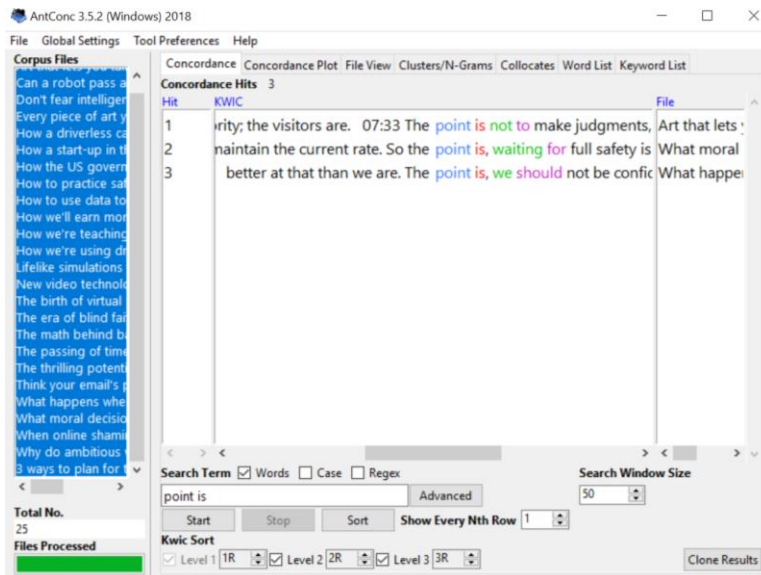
AntConc 3.5.2 (Windows) 2018

File Global Settings Tool Preferences Help

Corpus Files

Can a robot pass a
Don't fear intelliger
Every piece of art y
How a driverless ca
How a start-up in th
How the US govern
How to practice saf
How to use data to
How we'll earn mor
How we're teaching
How we're using dr
Lifelike simulations
New video technolo
The birth of virtual
The era of blind fai
The math behind b
The passing of time
The thrilling potent
Think your email's p
What happens whe
What moral decisio
When online shami
Why do ambitious
3 ways to plan for t

Total No.
25
Files Processed

Concordance | Concordance Plot | File View | Clusters/N-Grams | Collocates | Word List | Keyword List

Concordance Hits 3

| Hit | KWIC | File |
|---|---|---|
| 1 | rity; the visitors are. 07:33 The point is not to make judgments, | Art that lets |
| 2 | naintain the current rate. So the point is, waiting for full safety is | What moral |
| 3 | better at that than we are. The point is, we should not be confic | What happer |

Search Term ☑ Words ☐ Case ☐ Regex
point is
Advanced
Search Window Size
50
Start Stop Sort
Show Every Nth Row 1
Kwic Sort
☑ Level 1 1R ☑ Level 2 2R ☑ Level 3 3R
Clone Results